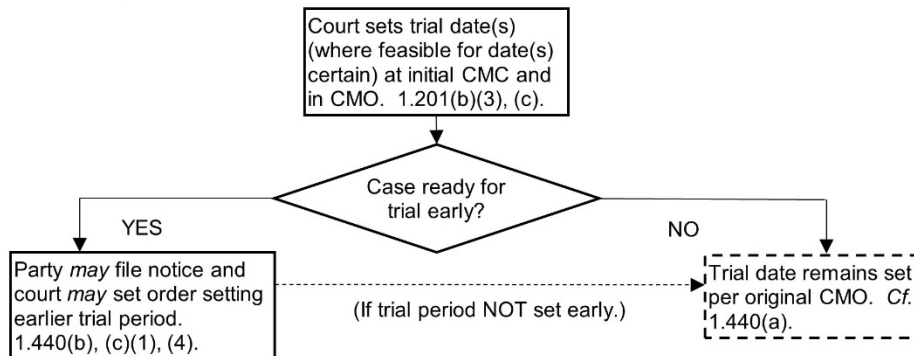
Court sets trial date(s) (where feasible for date(s) certain) at initial CMC and in CMO. 1.201(b)(3), (c).

Case ready for trial early?

YES

NO

Party *may* file notice and court *may* set order setting earlier trial period. 1.440(b), (c)(1), (4).

(If trial period NOT set early.)

Trial date remains set per original CMO. *Cf.* 1.440(a).